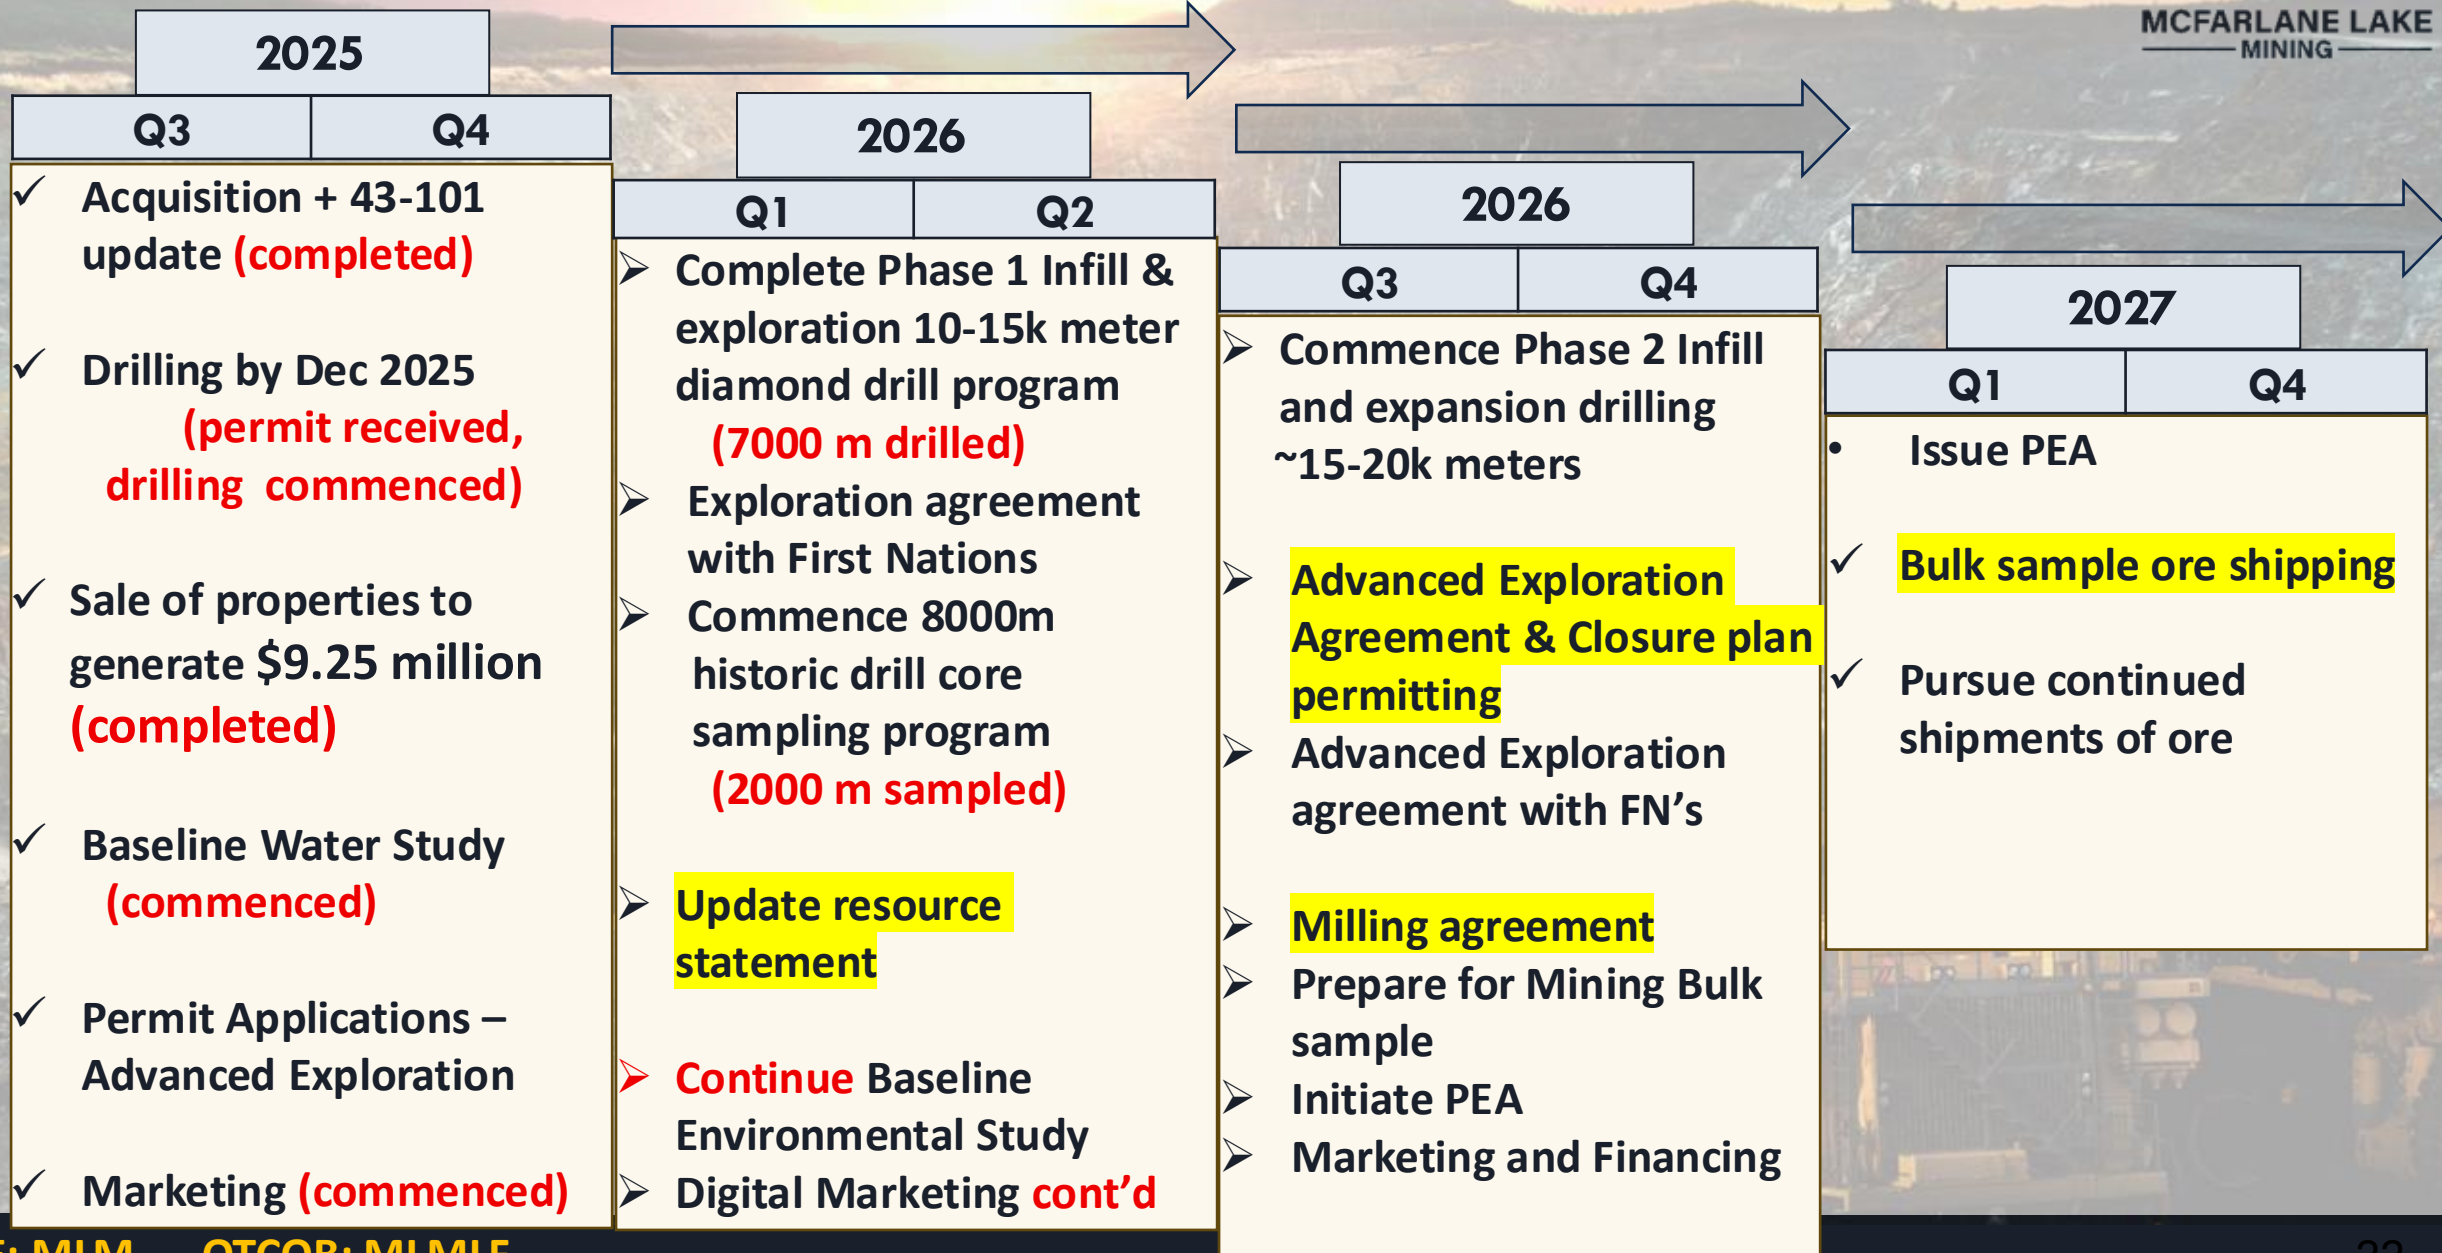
MCFARLANE LAKE
MINING

2025

| Q3 | Q4 |
|---|---|

✓ Acquisition + 43-101 update (completed)

✓ Drilling by Dec 2025 (permit received, drilling commenced)

✓ Sale of properties to generate $9.25 million (completed)

✓ Baseline Water Study (commenced)

✓ Permit Applications – Advanced Exploration

✓ Marketing (commenced)

2026

| Q1 | Q2 |
|---|---|

➢ Complete Phase 1 Infill & exploration 10-15k meter diamond drill program (7000 m drilled)

➢ Exploration agreement with First Nations

➢ Commence 8000m historic drill core sampling program (2000 m sampled)

➢ Update resource statement

➢ Continue Baseline Environmental Study

➢ Digital Marketing cont'd

2026

| Q3 | Q4 |
|---|---|

➢ Commence Phase 2 Infill and expansion drilling ~15-20k meters

➢ Advanced Exploration Agreement & Closure plan permitting

➢ Advanced Exploration agreement with FN's

➢ Milling agreement

➢ Prepare for Mining Bulk sample

➢ Initiate PEA

➢ Marketing and Financing

2027

| Q1 | Q4 |
|---|---|

• Issue PEA

✓ Bulk sample ore shipping

✓ Pursue continued shipments of ore

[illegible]: MLM OTCQB: MLMLF